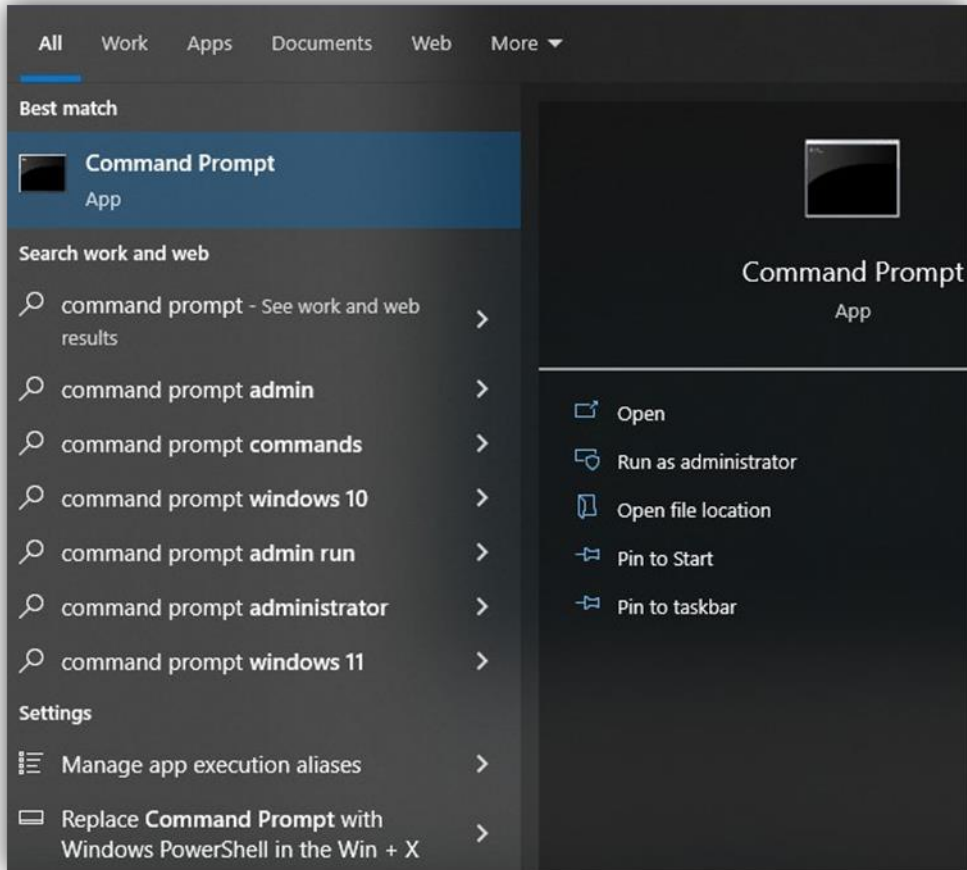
All Work Apps Documents Web More ▾

Best match

Command Prompt
App

Search work and web

command prompt - See work and web results

command prompt admin

command prompt commands

command prompt windows 10

command prompt admin run

command prompt administrator

command prompt windows 11

Settings

Manage app execution aliases

Replace Command Prompt with Windows PowerShell in the Win + X

Command Prompt
App

Open

Run as administrator

Open file location

Pin to Start

Pin to taskbar